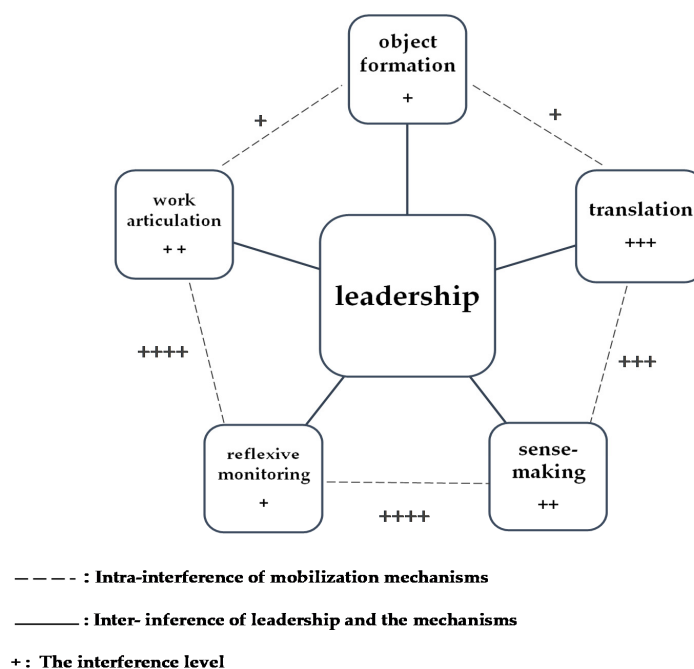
object formation
+

+

+

work articulation
++

translation
+++

leadership

++++

+++

reflexive monitoring
+

sense-making
++

++++

– – – - : Intra-interference of mobilization mechanisms

______ : Inter- inference of leadership and the mechanisms

+ : The interference level